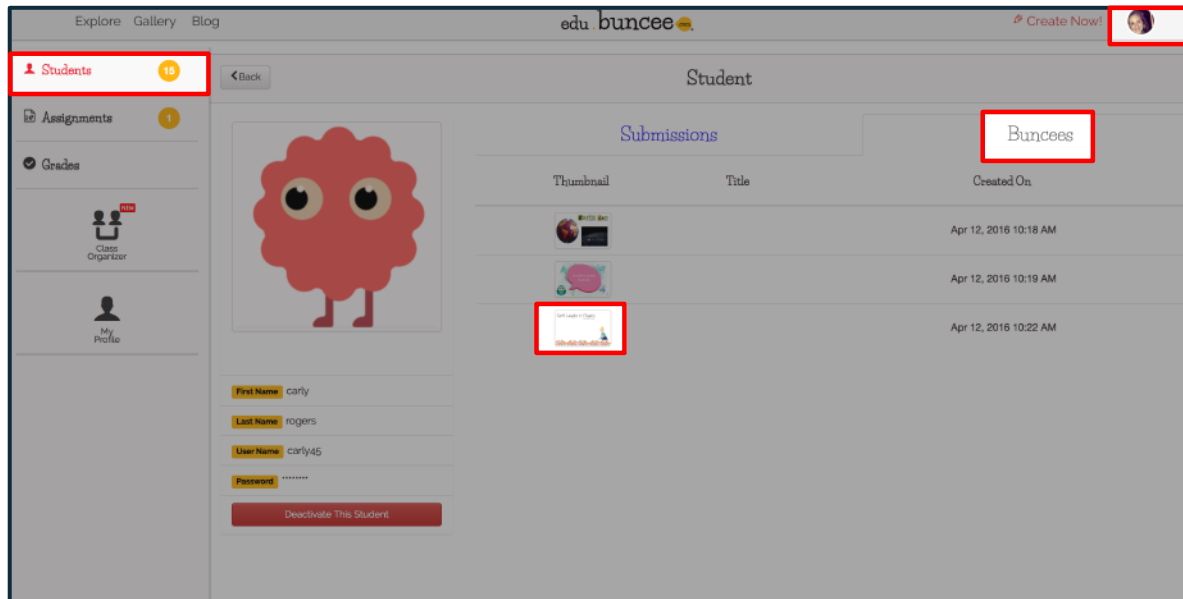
Explore Gallery Blog

edu buncee

Create Now!

Students 15

Assignments 1

Grades

NEW

Class Organizer

My Profile

Back

Student

Submissions

Buncees

| Thumbnail | Title | Created On |
|---|---|---|
| | | Apr 12, 2016 10:18 AM |
| | | Apr 12, 2016 10:19 AM |
| | | Apr 12, 2016 10:22 AM |

First Name carly

Last Name rogers

User Name carly45

Password ********

Deactivate This Student